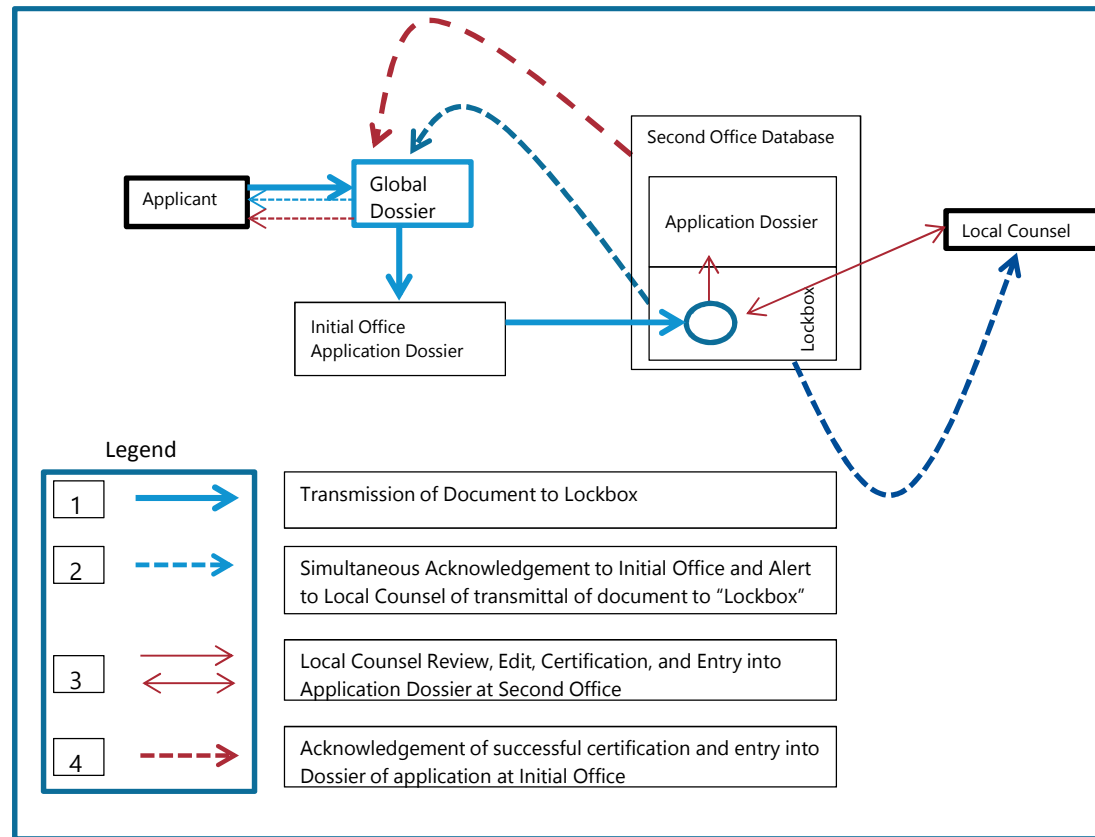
Second Office Database

Applicant

Global Dossier

Application Dossier

Local Counsel

Lockbox

Initial Office Application Dossier

Legend

1

Transmission of Document to Lockbox

2

Simultaneous Acknowledgement to Initial Office and Alert to Local Counsel of transmittal of document to “Lockbox”

3

Local Counsel Review, Edit, Certification, and Entry into Application Dossier at Second Office

4

Acknowledgement of successful certification and entry into Dossier of application at Initial Office